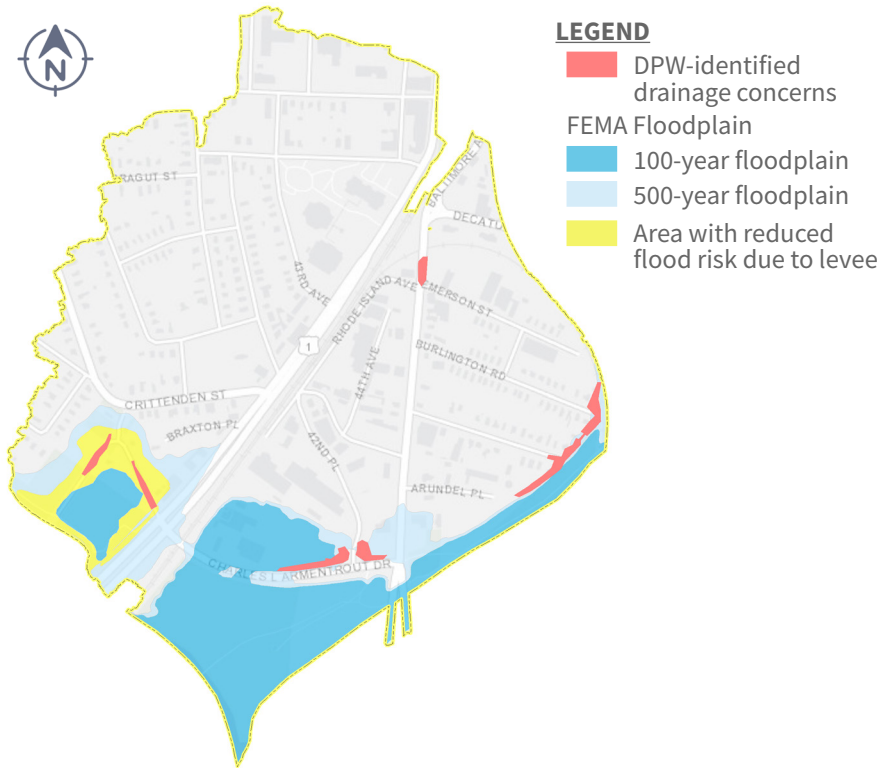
N

LEGEND
DPW-identified drainage concerns
FEMA Floodplain
100-year floodplain
500-year floodplain
Area with reduced flood risk due to levee

RAGUT ST
BALTIMORE A
DECATU
43RD AVE
RHODE ISLAND AVE
EMERSON ST
1
44TH AVE
BURLINGTON RD
CRITTENDEN ST
BRAXTON PL
42ND PL
ARUNDEL PL
CHARLES L ARMENTROUT DR